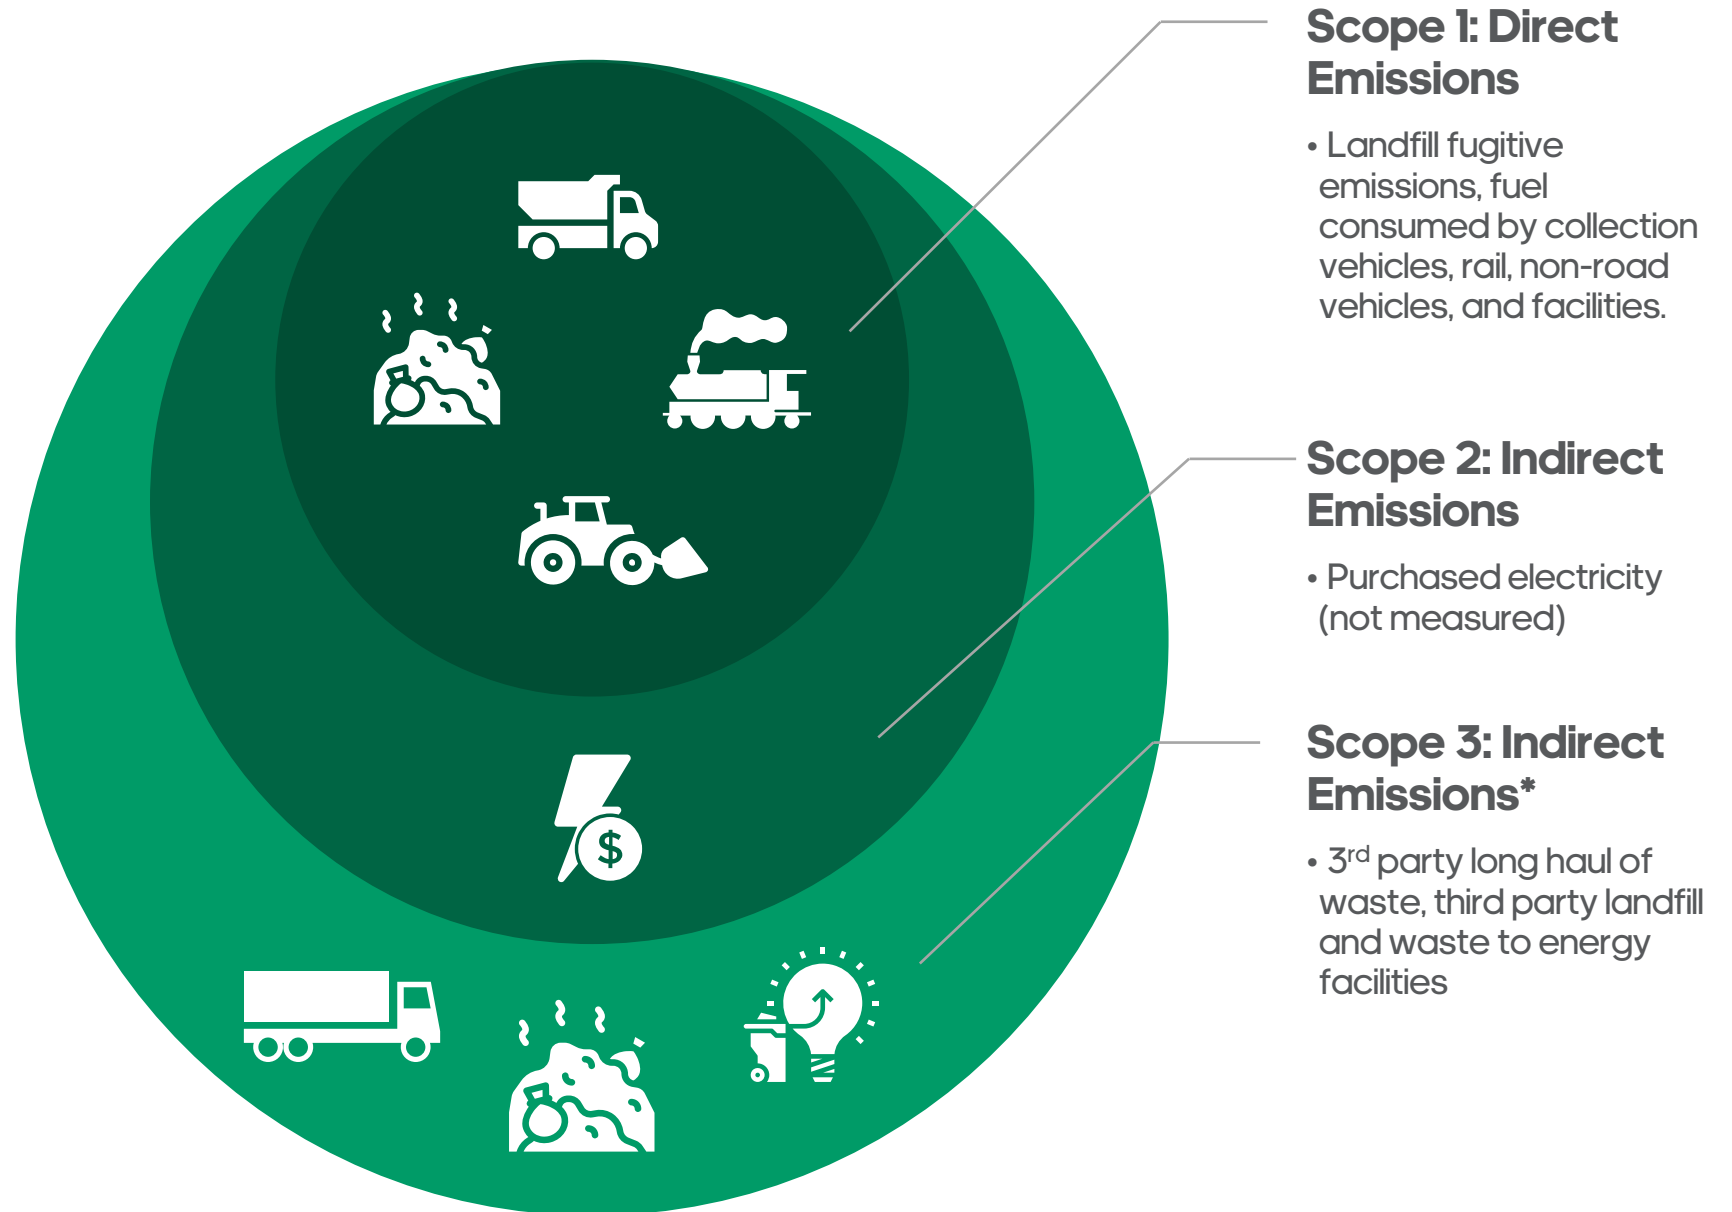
Scope 1: Direct Emissions

• Landfill fugitive emissions, fuel consumed by collection vehicles, rail, non-road vehicles, and facilities.

Scope 2: Indirect Emissions

• Purchased electricity (not measured)

Scope 3: Indirect Emissions*

• 3$^{rd}$ party long haul of waste, third party landfill and waste to energy facilities